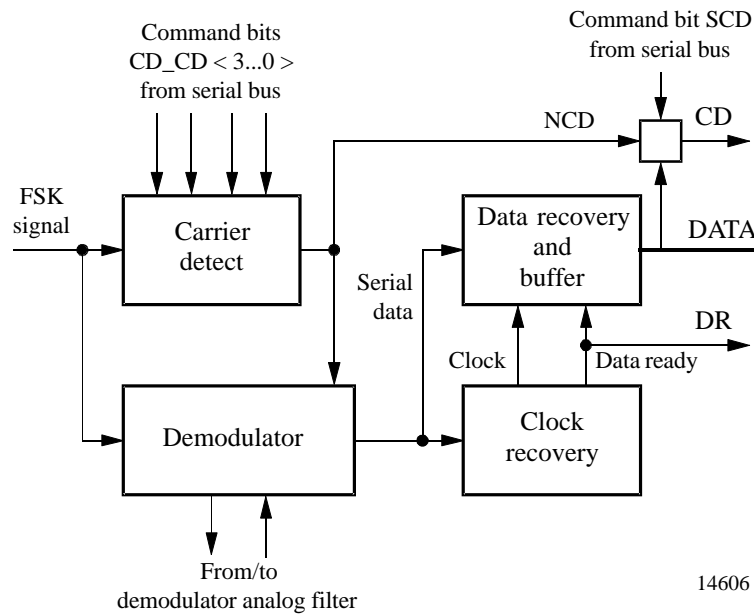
Command bits
CD_CD < 3...0 >
from serial bus

Command bit SCD
from serial bus

NCD

CD

FSK
signal

Carrier
detect

Data recovery
and
buffer

DATA

Serial
data

DR

Clock

Data ready

Demodulator

Clock
recovery

From/to
demodulator analog filter

14606